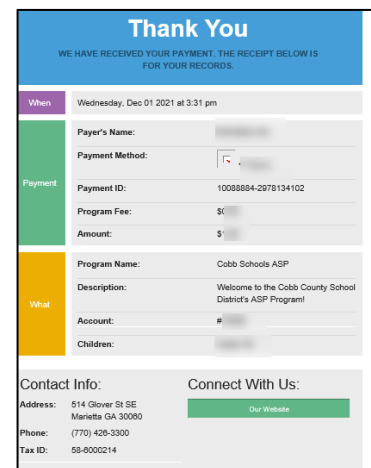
Thank You

WE HAVE RECEIVED YOUR PAYMENT. THE RECEIPT BELOW IS FOR YOUR RECORDS.

| When | Wednesday, Dec 01 2021 at 3:31 pm |
|---|---|

| Payment | | |
|---|---|---|
| | Payer's Name: | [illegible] |
| | Payment Method: | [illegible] |
| | Payment ID: | 10088884-2978134102 |
| | Program Fee: | $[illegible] |
| | Amount: | $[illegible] |

| What | | |
|---|---|---|
| | Program Name: | Cobb Schools ASP |
| | Description: | Welcome to the Cobb County School District's ASP Program! |
| | Account: | #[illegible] |
| | Children: | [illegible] |

Contact Info:

Address: 514 Glover St SE Marietta GA 30060

Phone: (770) 426-3300

Tax ID: 58-6000214

Connect With Us:

Our Website